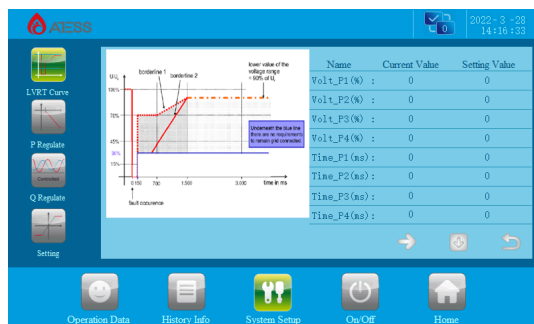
AESS

0

2022-3-28
14:16:33

LVRT Curve

P Regulate

Q Regulate

Setting

$U_{LL}$

borderline 1

borderline 2

lower value of the voltage range
≈ 90% of $U_c$

100%

70%

45%

30%

15%

Underneath the blue line there are no requirements to remain grid connected.

0 150 700 1.500 3.000 time in ms

fault occurrence

| Name | Current Value | Setting Value |
|---|---|---|
| Volt_P1(%) : | 0 | 0 |
| Volt_P2(%) : | 0 | 0 |
| Volt_P3(%) : | 0 | 0 |
| Volt_P4(%) : | 0 | 0 |
| Time_P1(ms): | 0 | 0 |
| Time_P2(ms): | 0 | 0 |
| Time_P3(ms): | 0 | 0 |
| Time_P4(ms): | 0 | 0 |

Operation Data

History Info

System Setup

On/Off

Home